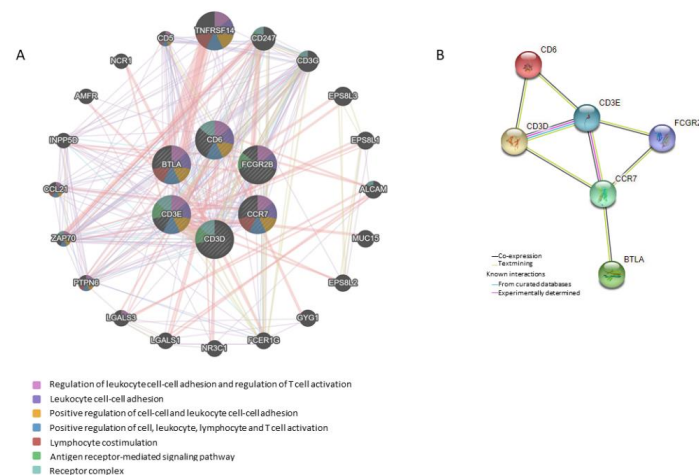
A

CD5
TNFRSF14
CD247
NCR1
CD3G
AMFR
EPS8L3
INPP5D
CD6
EPS8L1
BTLA
FCGR2B
CCL21
ALCAM
CD3E
CCR7
ZAP70
MUC15
CD3D
PTPN6
EPS8L2
LGALS3
GYG1
LGALS1
NR3C1
FCER1G

B

CD6
CD3E
CD3D
FCGR2
CCR7
BTLA

Co-expression
Textmining
Known interactions
From curated databases
Experimentally determined

Regulation of leukocyte cell-cell adhesion and regulation of T cell activation
Leukocyte cell-cell adhesion
Positive regulation of cell-cell and leukocyte cell-cell adhesion
Positive regulation of cell, leukocyte, lymphocyte and T cell activation
Lymphocyte costimulation
Antigen receptor-mediated signaling pathway
Receptor complex